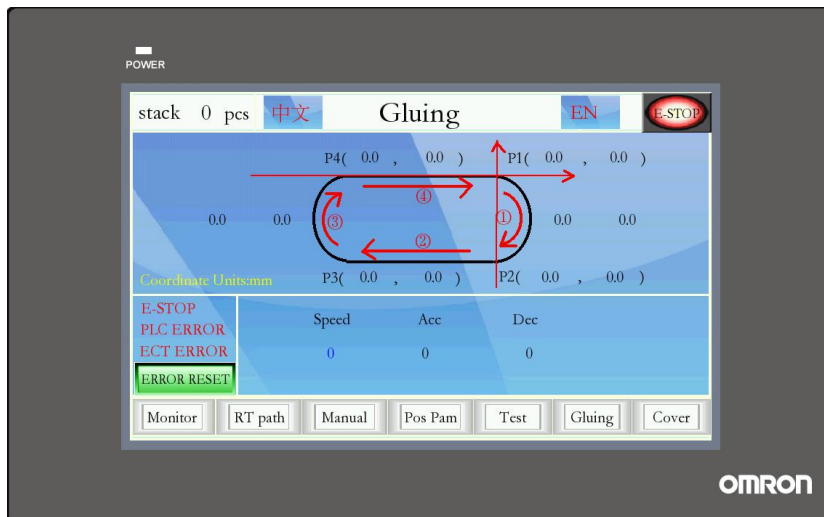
POWER

stack 0 pcs 中文 Gluing EN E-STOP

P4( 0.0 , 0.0 ) P1( 0.0 , 0.0 )

④

0.0 0.0 ③ ① 0.0 0.0

②

Coordinate Units:mm P3( 0.0 , 0.0 ) P2( 0.0 , 0.0 )

E-STOP
PLC ERROR
ECT ERROR
ERROR RESET

Speed Acc Dec
0 0 0

Monitor RT path Manual Pos Pam Test Gluing Cover

OMRON